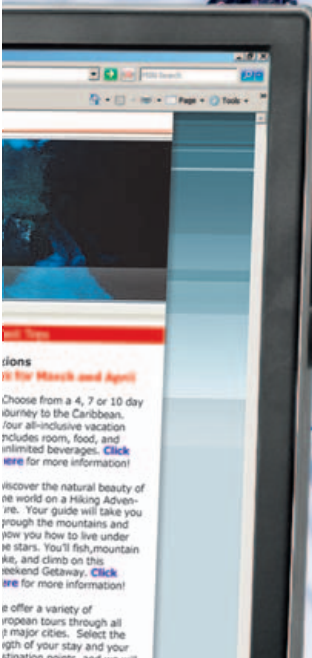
MSN Search

Page · Tools ·

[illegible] Trips

tions
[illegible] for March and April

Choose from a 4, 7 or 10 day journey to the Caribbean. Your all-inclusive vacation includes room, food, and unlimited beverages. Click here for more information!

Discover the natural beauty of the world on a Hiking Adventure. Your guide will take you through the mountains and show you how to live under the stars. You'll fish, mountain bike, and climb on this weekend Getaway. Click here for more information!

We offer a variety of European tours through all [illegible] major cities. Select the length of your stay and your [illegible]